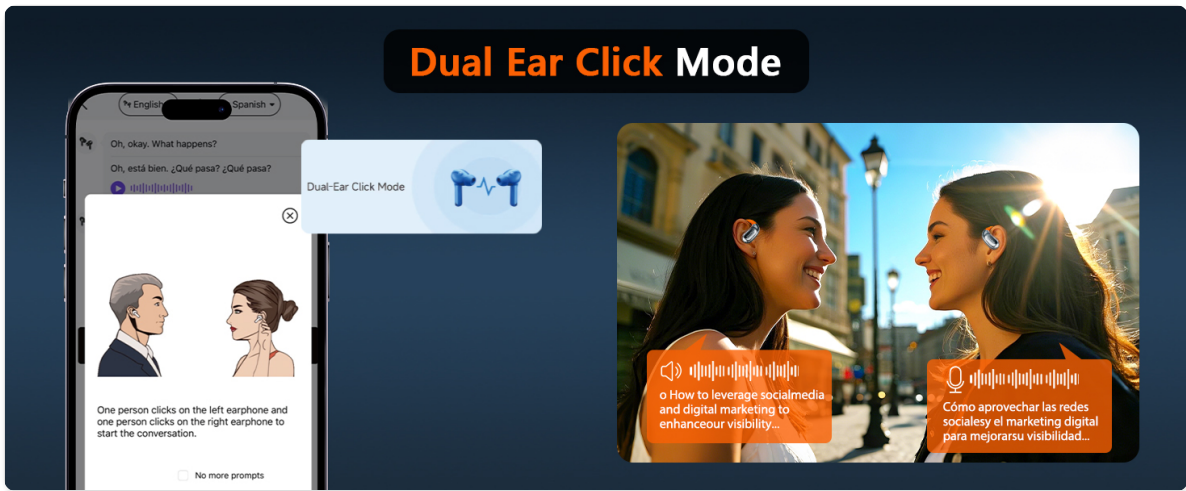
Dual Ear Click Mode

English Spanish

Oh, okay. What happens?

Oh, está bien. ¿Qué pasa? ¿Qué pasa?

Dual-Ear Click Mode

One person clicks on the left earphone and one person clicks on the right earphone to start the conversation.

No more prompts

o How to leverage socialmedia and digital marketing to enhanceour visibility...

Cómo aprovechar las redes socialesy el marketing digital para mejorarsu visibilidad...